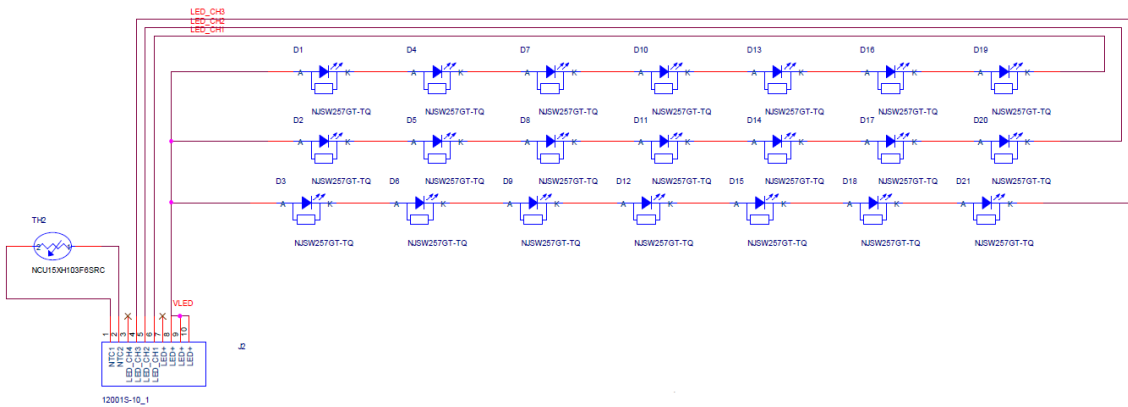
LED_CH3
LED_CH2
LED_CH1

D1 A K NJSW257GT-TQ
D4 A K NJSW257GT-TQ
D7 A K NJSW257GT-TQ
D10 A K NJSW257GT-TQ
D13 A K NJSW257GT-TQ
D16 A K NJSW257GT-TQ
D19 A K NJSW257GT-TQ

D2 A K NJSW257GT-TQ
D5 A K NJSW257GT-TQ
D8 A K NJSW257GT-TQ
D11 A K NJSW257GT-TQ
D14 A K NJSW257GT-TQ
D17 A K NJSW257GT-TQ
D20 A K NJSW257GT-TQ

D3 A K NJSW257GT-TQ
D6 A K NJSW257GT-TQ
D9 A K NJSW257GT-TQ
D12 A K NJSW257GT-TQ
D15 A K NJSW257GT-TQ
D18 A K NJSW257GT-TQ
D21 A K NJSW257GT-TQ

TH2
NCU15XH103F6SRC

VLED

1 2 3 4 5 6 7 8 9 10
NTC1
NTC2
LED_CH4
LED_CH3
LED_CH2
LED_CH1
LED+
LED+
LED+
LED+

J2

12001S-10_1